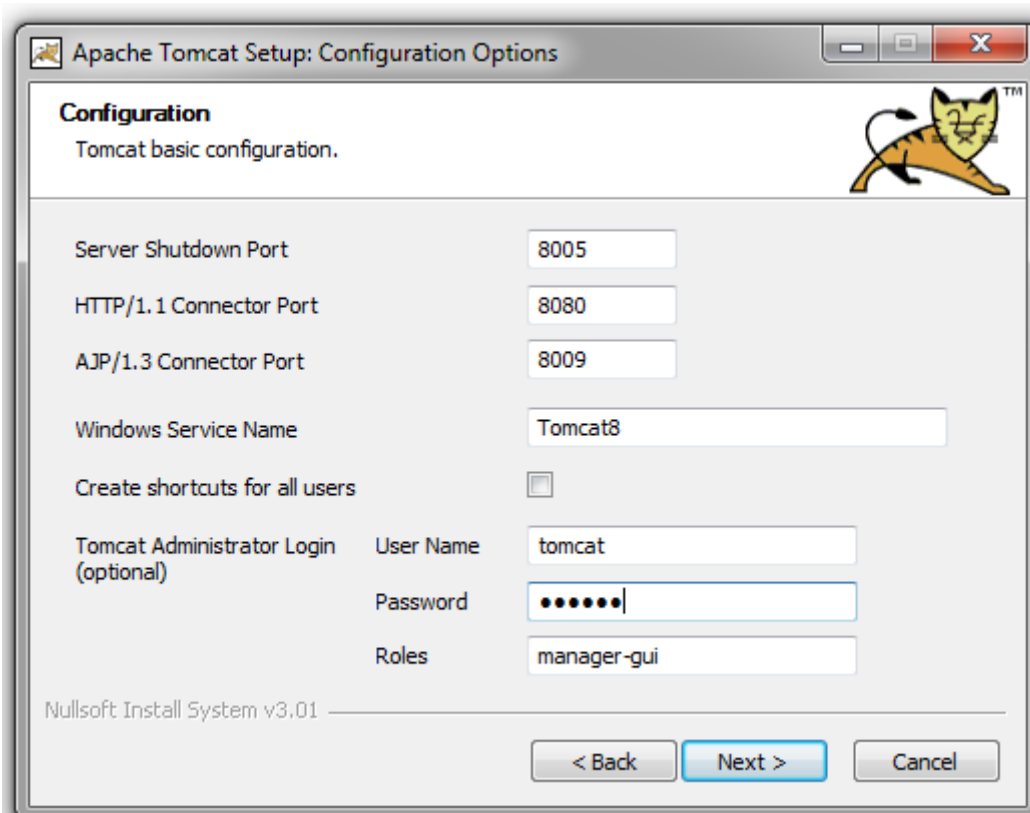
Apache Tomcat Setup: Configuration Options

Configuration
Tomcat basic configuration.

TM

Server Shutdown Port 8005
HTTP/1.1 Connector Port 8080
AJP/1.3 Connector Port 8009
Windows Service Name Tomcat8
Create shortcuts for all users
Tomcat Administrator Login (optional)
User Name tomcat
Password ••••••
Roles manager-gui

Nullsoft Install System v3.01

< Back
Next >
Cancel